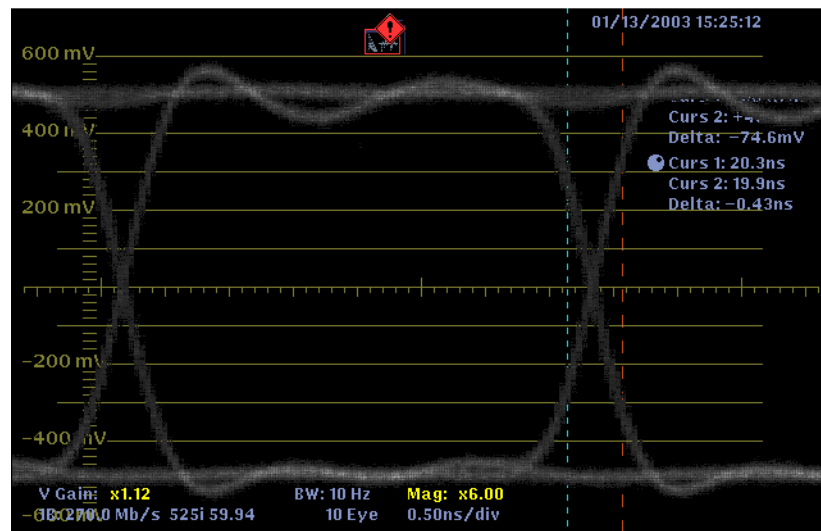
01/13/2003 15:25:12

600 mV

400 mV

200 mV

-200 mV

-400 mV

Curs 2: +4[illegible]
Delta: -74.6mV

Curs 1: 20.3ns
Curs 2: 19.9ns
Delta: -0.43ns

V Gain: x1.12
BW: 10 Hz
Mag: x6.00
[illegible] 270.0 Mb/s 525i 59.94
10 Eye
0.50ns/div